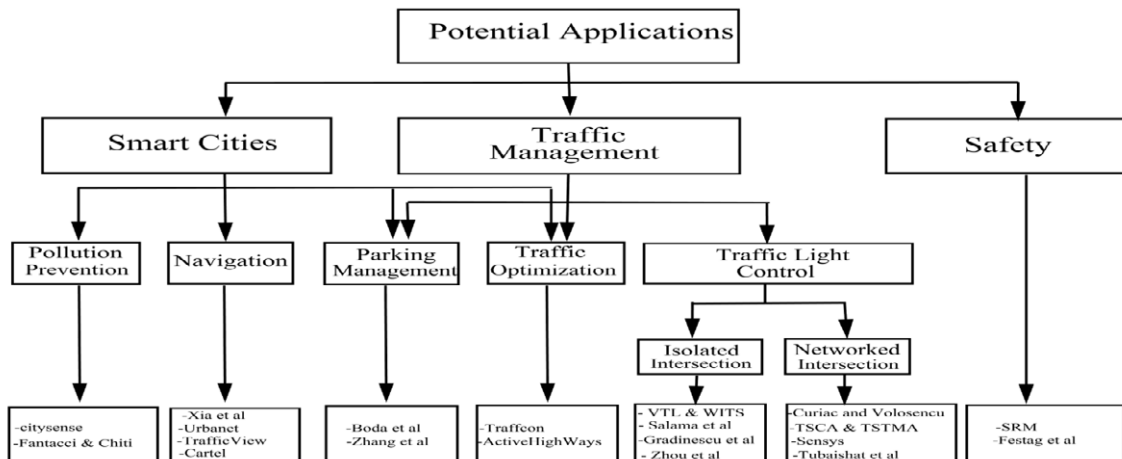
Potential Applications

Smart Cities

Traffic Management

Safety

Pollution Prevention

Navigation

Parking Management

Traffic Optimization

Traffic Light Control

Isolated Intersection

Networked Intersection

-citysense
-Fantacci & Chiti

-Xia et al
-Urbanet
-TrafficView
-Cartel

-Boda et al
-Zhang et al

-Traffcon
-ActiveHighWays

- VTL & WITS
- Salama et al
-Gradinescu et al
- Zhou et al

-Curiac and Volosencu
-TSCA & TSTMA
-Sensys
-Tubaishat et al

-SRM
-Festag et al